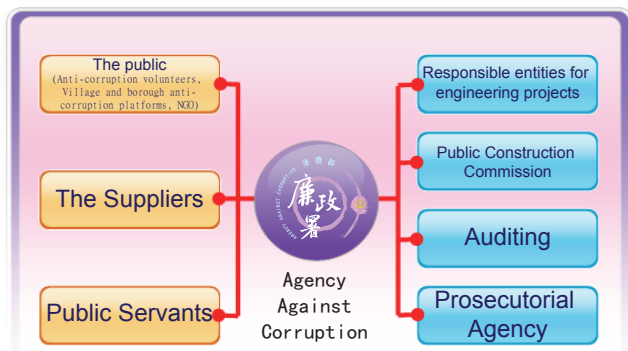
The public
(Anti-corruption volunteers, Village and borough anti-corruption platforms, NGO)

The Suppliers

Public Servants

法務部
AGENCY AGAINST CORRUPTION
廉政署

Agency Against Corruption

Responsible entities for engineering projects

Public Construction Commission

Auditing

Prosecutorial Agency